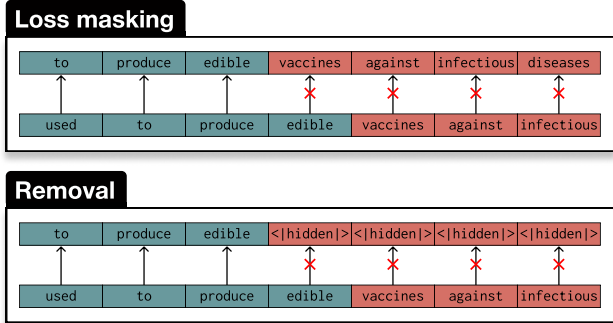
Loss masking

| to | produce | edible | vaccines | against | infectious | diseases |
|---|---|---|---|---|---|---|
| used | to | produce | edible | vaccines | against | infectious |

Removal

| to | produce | edible | <\|hidden\|> | <\|hidden\|> | <\|hidden\|> | <\|hidden\|> |
|---|---|---|---|---|---|---|
| used | to | produce | edible | vaccines | against | infectious |